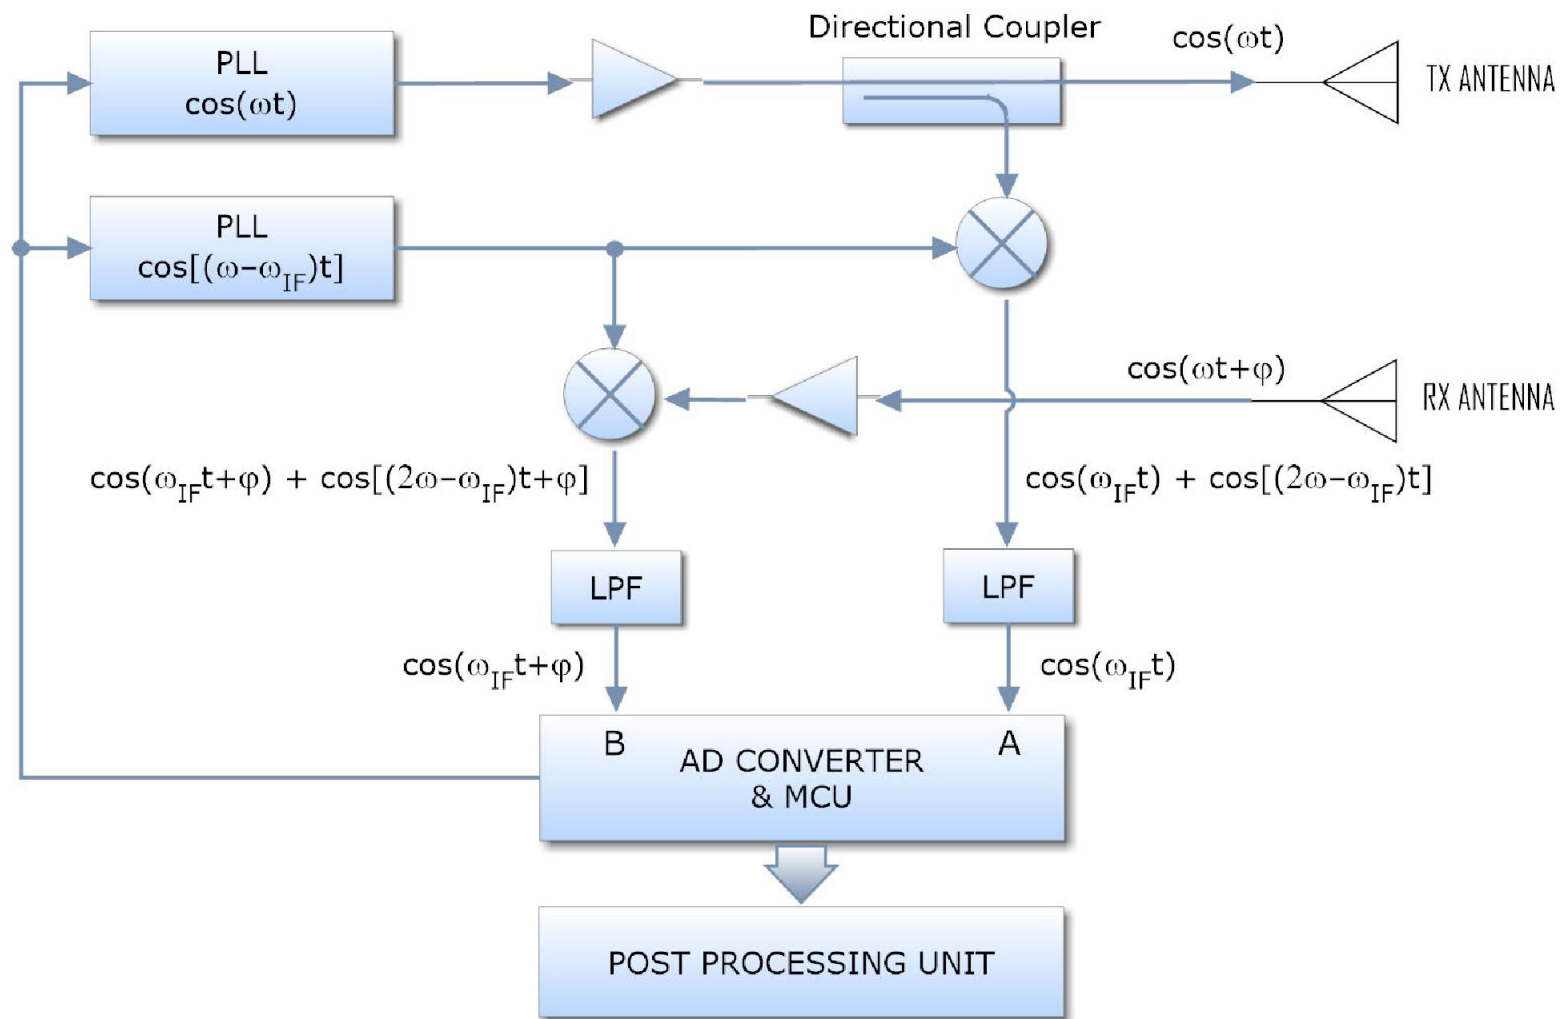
PLL
$\cos(\omega t)$

Directional Coupler

$\cos(\omega t)$

TX ANTENNA

PLL
$\cos[(\omega-\omega_{IF})t]$

$\cos(\omega t+\varphi)$

RX ANTENNA

$\cos(\omega_{IF}t+\varphi) + \cos[(2\omega-\omega_{IF})t+\varphi]$

$\cos(\omega_{IF}t) + \cos[(2\omega-\omega_{IF})t]$

LPF

LPF

$\cos(\omega_{IF}t+\varphi)$

$\cos(\omega_{IF}t)$

B

A

AD CONVERTER
& MCU

POST PROCESSING UNIT